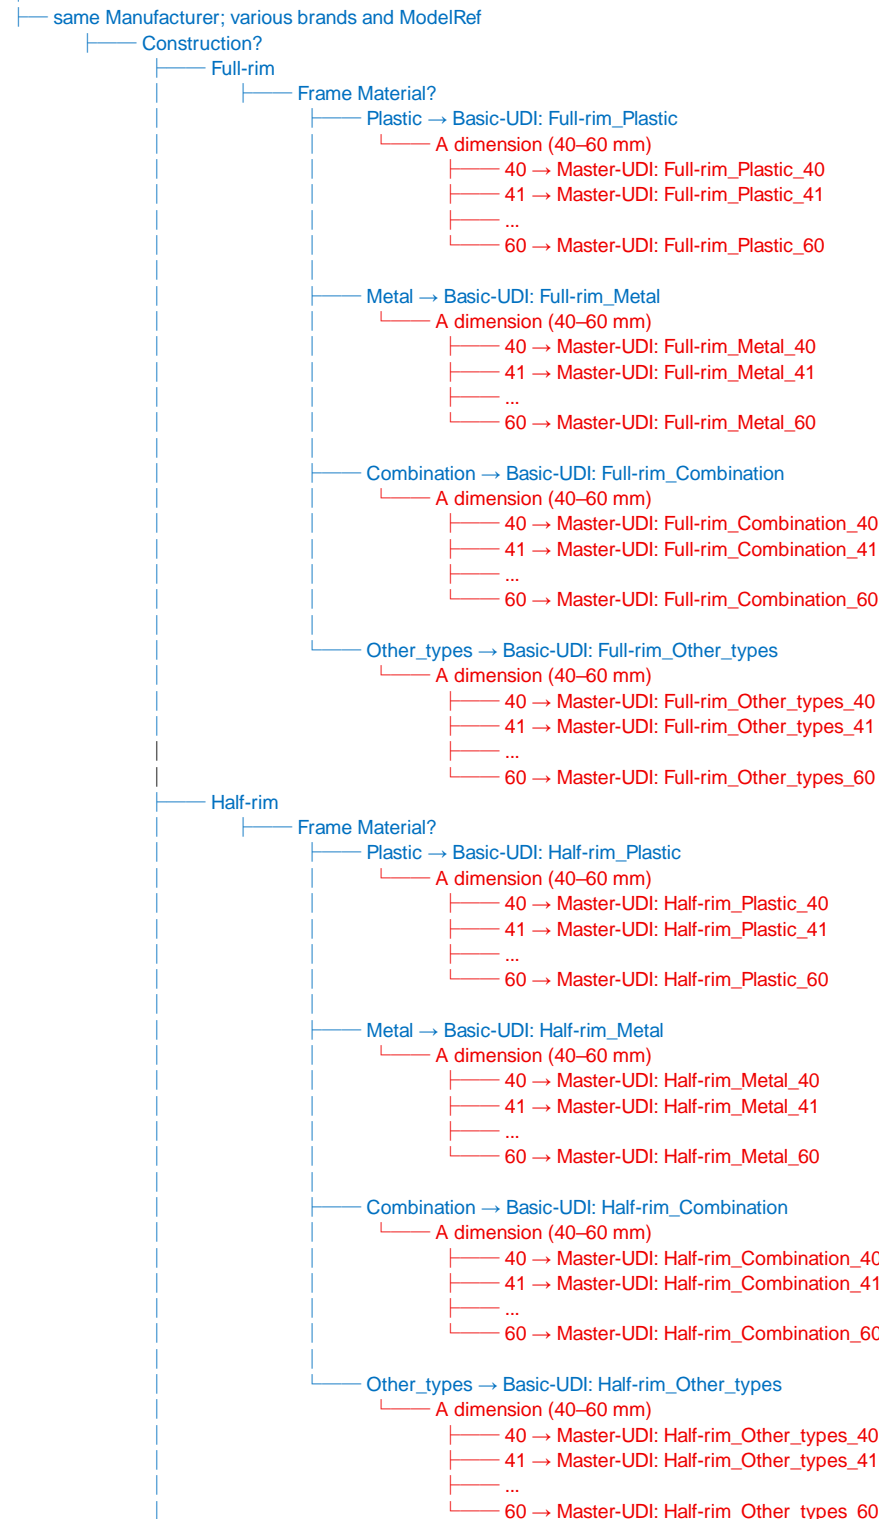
same Manufacturer; various brands and ModelRef
Construction?
Full-rim
Frame Material?
Plastic → Basic-UDI: Full-rim_Plastic
A dimension (40–60 mm)
40 → Master-UDI: Full-rim_Plastic_40
41 → Master-UDI: Full-rim_Plastic_41
...
60 → Master-UDI: Full-rim_Plastic_60

Metal → Basic-UDI: Full-rim_Metal
A dimension (40–60 mm)
40 → Master-UDI: Full-rim_Metal_40
41 → Master-UDI: Full-rim_Metal_41
...
60 → Master-UDI: Full-rim_Metal_60

Combination → Basic-UDI: Full-rim_Combination
A dimension (40–60 mm)
40 → Master-UDI: Full-rim_Combination_40
41 → Master-UDI: Full-rim_Combination_41
...
60 → Master-UDI: Full-rim_Combination_60

Other_types → Basic-UDI: Full-rim_Other_types
A dimension (40–60 mm)
40 → Master-UDI: Full-rim_Other_types_40
41 → Master-UDI: Full-rim_Other_types_41
...
60 → Master-UDI: Full-rim_Other_types_60
Half-rim
Frame Material?
Plastic → Basic-UDI: Half-rim_Plastic
A dimension (40–60 mm)
40 → Master-UDI: Half-rim_Plastic_40
41 → Master-UDI: Half-rim_Plastic_41
...
60 → Master-UDI: Half-rim_Plastic_60

Metal → Basic-UDI: Half-rim_Metal
A dimension (40–60 mm)
40 → Master-UDI: Half-rim_Metal_40
41 → Master-UDI: Half-rim_Metal_41
...
60 → Master-UDI: Half-rim_Metal_60

Combination → Basic-UDI: Half-rim_Combination
A dimension (40–60 mm)
40 → Master-UDI: Half-rim_Combination_4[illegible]
41 → Master-UDI: Half-rim_Combination_41
...
60 → Master-UDI: Half-rim_Combination_6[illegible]

Other_types → Basic-UDI: Half-rim_Other_types
A dimension (40–60 mm)
40 → Master-UDI: Half-rim_Other_types_40
41 → Master-UDI: Half-rim_Other_types_41
...
60 → Master-UDI: Half-rim_Other_types_60